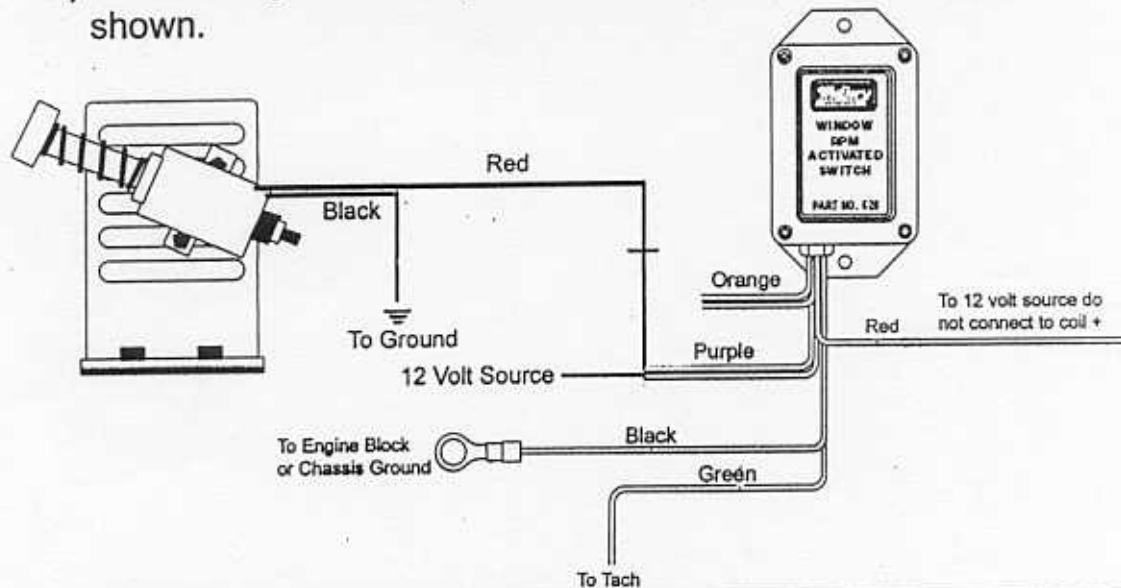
shown.

Red

Black

To Ground

12 Volt Source

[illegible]

WINDOW RPM ACTIVATED SWITCH

PART NO. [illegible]

Orange

Red

To 12 volt source do not connect to coil +

Purple

To Engine Block or Chassis Ground

Black

Green

To Tach